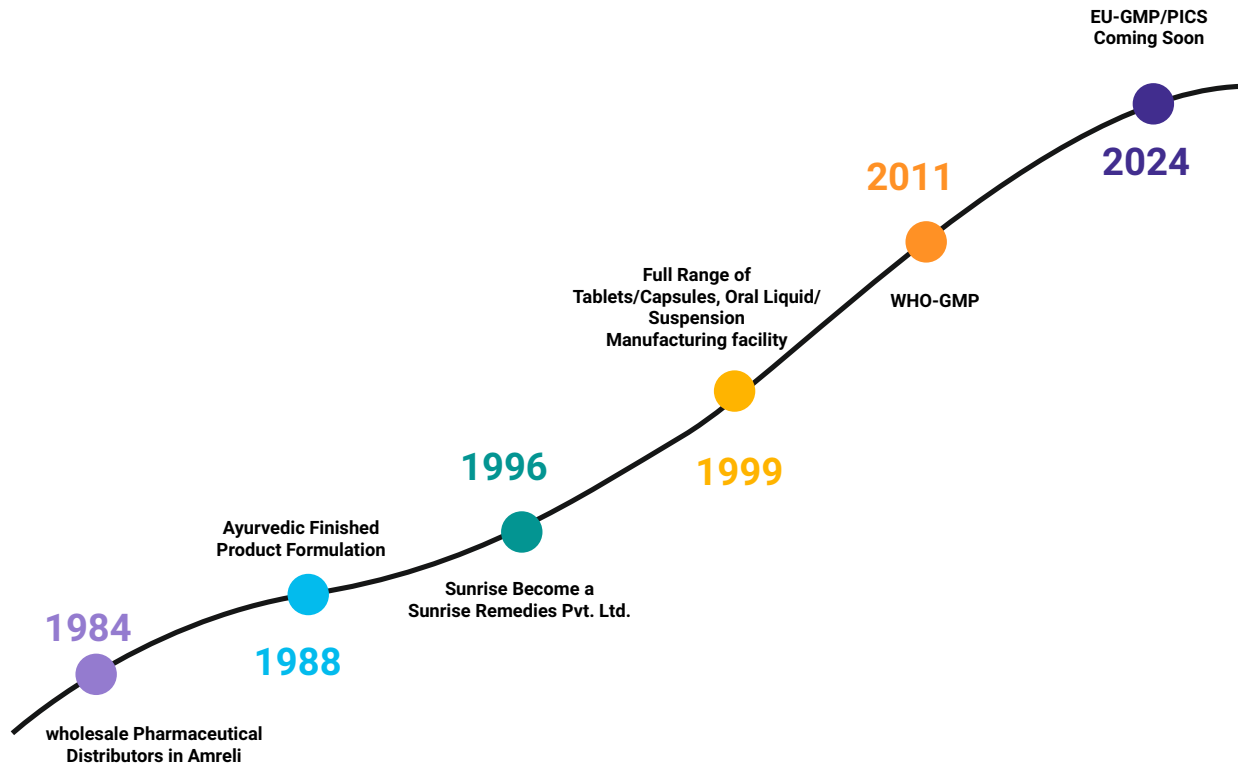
EU-GMP/PICS
Coming Soon

2024

2011

WHO-GMP

Full Range of
Tablets/Capsules, Oral Liquid/
Suspension
Manufacturing facility

1999

1996

Sunrise Become a
Sunrise Remedies Pvt. Ltd.

Ayurvedic Finished
Product Formulation

1988

1984

wholesale Pharmaceutical
Distributors in Amreli